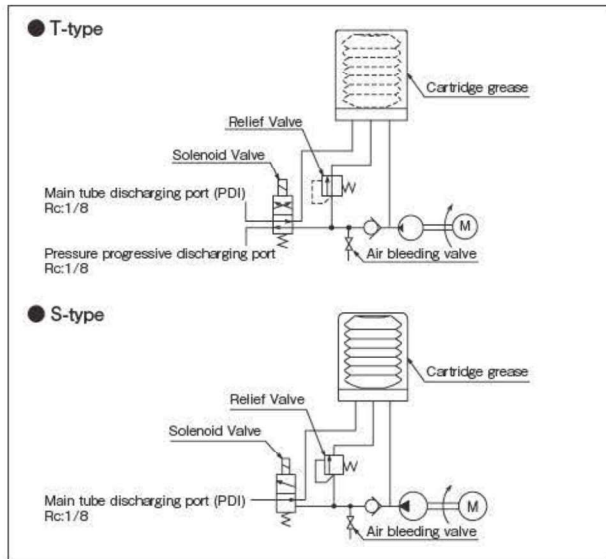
● T-type

Cartridge grease

Relief Valve

Solenoid Valve

Main tube discharging port (PDI)
Rc:1/8

M

Pressure progressive discharging port
Rc:1/8

Air bleeding valve

● S-type

Cartridge grease

Relief Valve

Solenoid Valve

Main tube discharging port (PDI)
Rc:1/8

M

Air bleeding valve